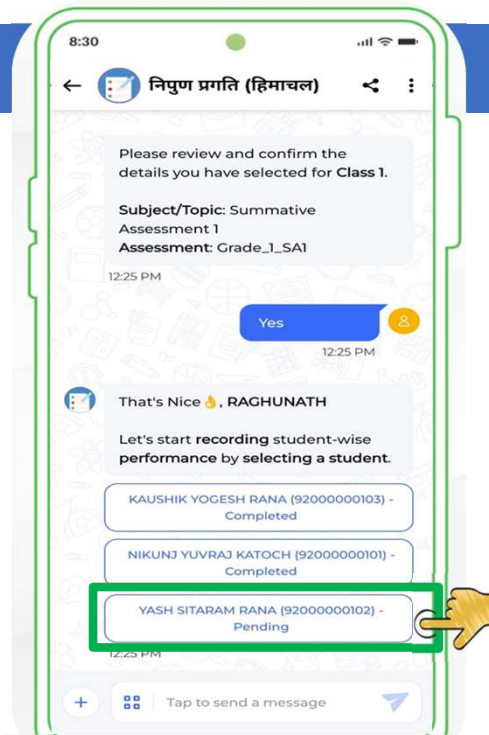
8:30

निपुण प्रगति (हिमाचल)

Please review and confirm the details you have selected for Class 1.

Subject/Topic: Summative Assessment 1
Assessment: Grade_1_SA1

12:25 PM

Yes

12:25 PM

That's Nice👌, RAGHUNATH

Let's start recording student-wise performance by selecting a student.

KAUSHIK YOGESH RANA (92000000103) - Completed

NIKUNJ YUVRAJ KATOCH (92000000101) - Completed

YASH SITARAM RANA (92000000102) - Pending

12:25 PM

Tap to send a message